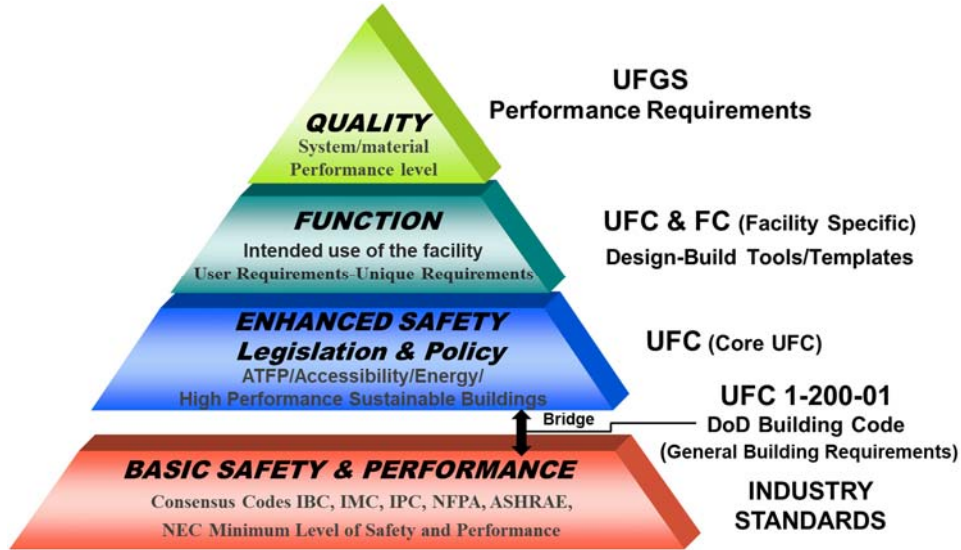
QUALITY
System/material
Performance level

UFGS
Performance Requirements

FUNCTION
Intended use of the facility
User Requirements–Unique Requirements

UFC & FC (Facility Specific)
Design-Build Tools/Templates

ENHANCED SAFETY
Legislation & Policy
ATFP/Accessibility/Energy/
High Performance Sustainable Buildings

UFC (Core UFC)

Bridge

UFC 1-200-01
DoD Building Code
(General Building Requirements)

BASIC SAFETY & PERFORMANCE
Consensus Codes IBC, IMC, IPC, NFPA, ASHRAE,
NEC Minimum Level of Safety and Performance

INDUSTRY
STANDARDS